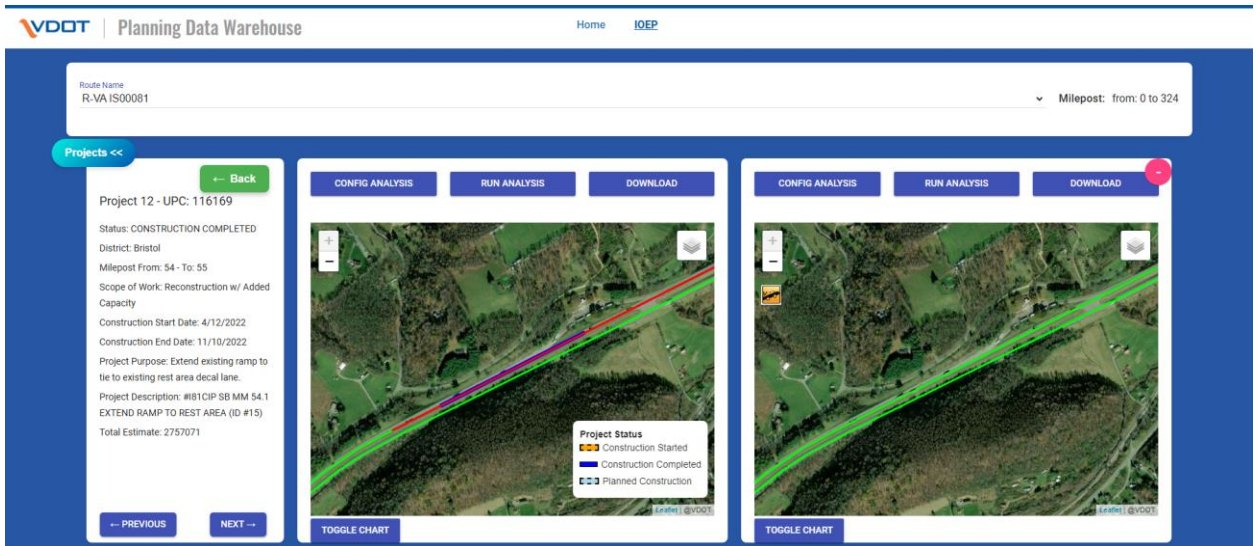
VDOT | Planning Data Warehouse

Home IOEP

Route Name
R-VA IS00081

Milepost: from: 0 to 324

Projects <<

← Back

Project 12 - UPC: 116169

Status: CONSTRUCTION COMPLETED

District: Bristol

Milepost From: 54 - To: 55

Scope of Work: Reconstruction w/ Added Capacity

Construction Start Date: 4/12/2022

Construction End Date: 11/10/2022

Project Purpose: Extend existing ramp to tie to existing rest area decal lane.

Project Description: #I81CIP SB MM 54.1 EXTEND RAMP TO REST AREA (ID #15)

Total Estimate: 2757071

← PREVIOUS NEXT →

CONFIG ANALYSIS RUN ANALYSIS DOWNLOAD

+
−

Project Status
Construction Started
Construction Completed
Planned Construction

Leaflet | @VDOT

TOGGLE CHART

CONFIG ANALYSIS RUN ANALYSIS DOWNLOAD

-

+
−

Leaflet | @VDOT

TOGGLE CHART